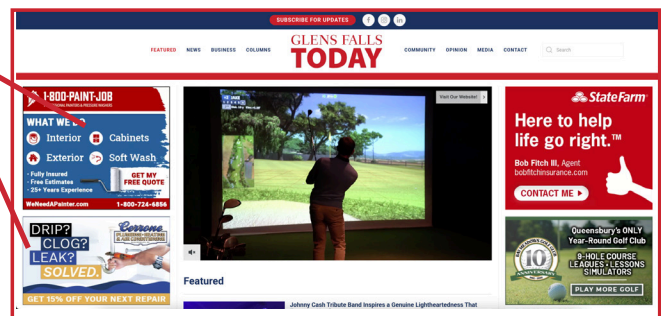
SUBSCRIBE FOR UPDATES

FEATURED NEWS BUSINESS COLUMNS

GLENS FALLS TODAY

COMMUNITY OPINION MEDIA CONTACT

Search

1-800-PAINT-JOB

WHAT WE DO

Interior Cabinets

Exterior Soft Wash

- Fully Insured
- Free Estimates
- 25+ Years Experience

GET MY FREE QUOTE

WeNeedAPainter.com 1-800-724-6856

DRIP? CLOG? LEAK? SOLVED.

Cerrone

GET 15% OFF YOUR NEXT REPAIR

Visit Our Website!

Featured

Johnny Cash Tribute Band Inspires a Genuine Lightheartedness That

State Farm

Here to help life go right.™

Bob Fitch III, Agent
bobfitchinsurance.com

CONTACT ME

Queensbury's ONLY Year-Round Golf Club

10

9-HOLE COURSE
LEAGUES • LESSONS
SIMULATORS

PLAY MORE GOLF